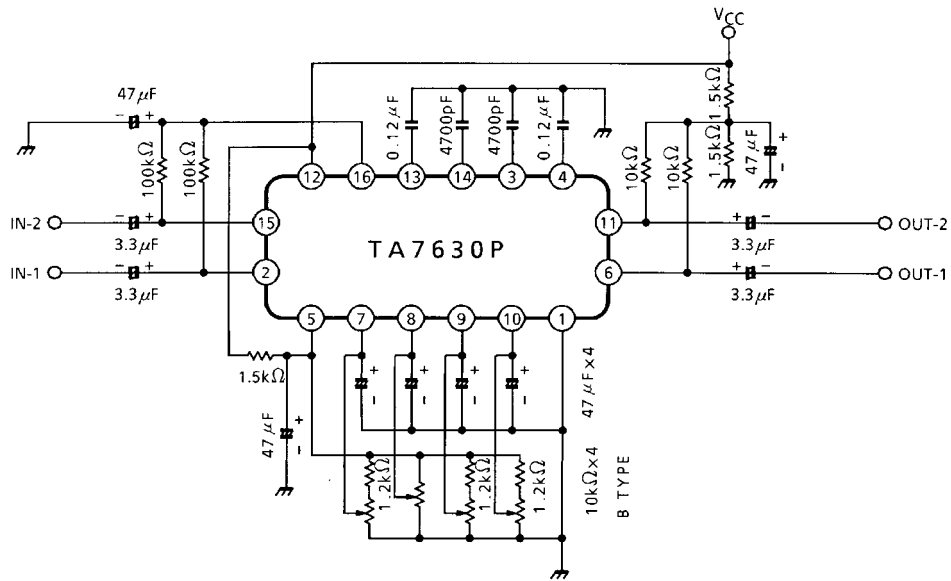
$V_{CC}$

47$\mu$F
- +
100kΩ
100kΩ
0.12$\mu$F
4700pF
4700pF
0.12$\mu$F
1.5kΩ
1.5kΩ
47$\mu$F
+
-
10kΩ
10kΩ

12
16
13
14
3
4

IN-2
- +
3.3$\mu$F
15
TA7630P
11
+ -
3.3$\mu$F
OUT-2

IN-1
- +
3.3$\mu$F
2
6
+ -
3.3$\mu$F
OUT-1

5
7
8
9
10
1

1.5kΩ
47$\mu$F
+
-
+
-
+
-
+
-
+
-
47$\mu$F×4

1.2kΩ
1.2kΩ
1.2kΩ
1.2kΩ
10kΩ×4
B TYPE